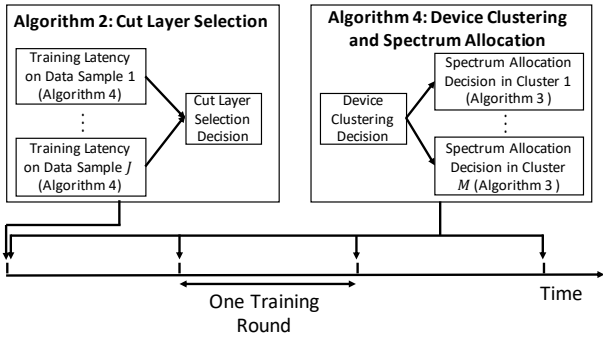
Algorithm 2: Cut Layer Selection

Training Latency on Data Sample 1 (Algorithm 4)

⋮

Training Latency on Data Sample $J$ (Algorithm 4)

Cut Layer Selection Decision

Algorithm 4: Device Clustering and Spectrum Allocation

Device Clustering Decision

Spectrum Allocation Decision in Cluster 1 (Algorithm 3 )

⋮

Spectrum Allocation Decision in Cluster $M$ (Algorithm 3 )

One Training Round

Time